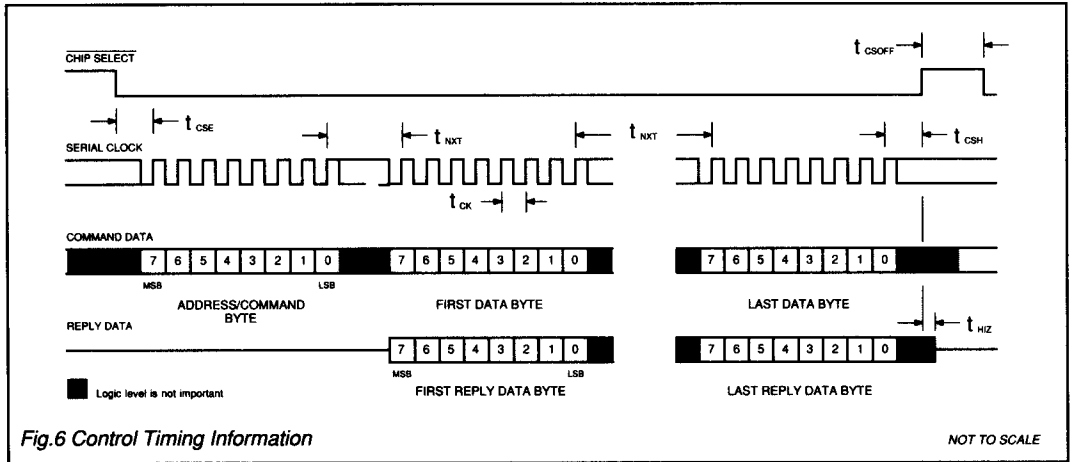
$\overline{\text{CHIP SELECT}}$

$t_{CSOFF}$

$t_{CSE}$

$t_{NXT}$

$t_{NXT}$

$t_{CSH}$

SERIAL CLOCK

$t_{CK}$

COMMAND DATA

| 7 | 6 | 5 | 4 | 3 | 2 | 1 | 0 |
|---|---|---|---|---|---|---|---|

MSB LSB

ADDRESS/COMMAND BYTE

| 7 | 6 | 5 | 4 | 3 | 2 | 1 | 0 |
|---|---|---|---|---|---|---|---|

FIRST DATA BYTE

| 7 | 6 | 5 | 4 | 3 | 2 | 1 | 0 |
|---|---|---|---|---|---|---|---|

LAST DATA BYTE

REPLY DATA

$t_{HIZ}$

| 7 | 6 | 5 | 4 | 3 | 2 | 1 | 0 |
|---|---|---|---|---|---|---|---|

MSB LSB

FIRST REPLY DATA BYTE

| 7 | 6 | 5 | 4 | 3 | 2 | 1 | 0 |
|---|---|---|---|---|---|---|---|

LAST REPLY DATA BYTE

Logic level is not important

Fig.6 Control Timing Information

NOT TO SCALE